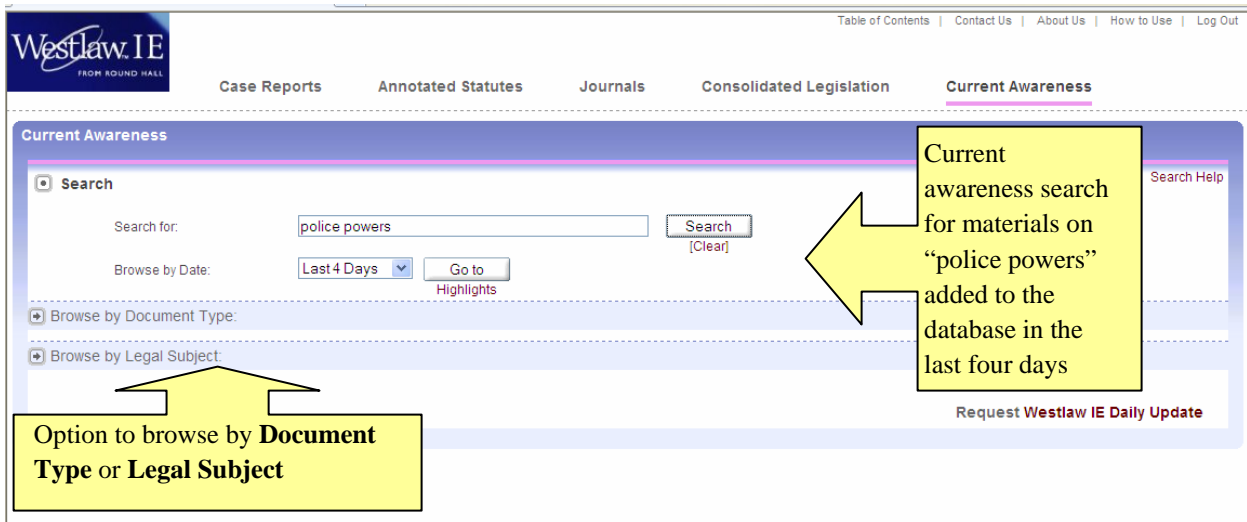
Westlaw IE
FROM ROUND HALL

Table of Contents | Contact Us | About Us | How to Use | Log Out

Case Reports   Annotated Statutes   Journals   Consolidated Legislation   Current Awareness

Current Awareness

Search

Search Help

Search for: police powers   Search   [Clear]

Browse by Date: Last 4 Days   Go to Highlights

Browse by Document Type:

Browse by Legal Subject:

Request Westlaw IE Daily Update

Current awareness search for materials on "police powers" added to the database in the last four days

Option to browse by **Document Type** or **Legal Subject**